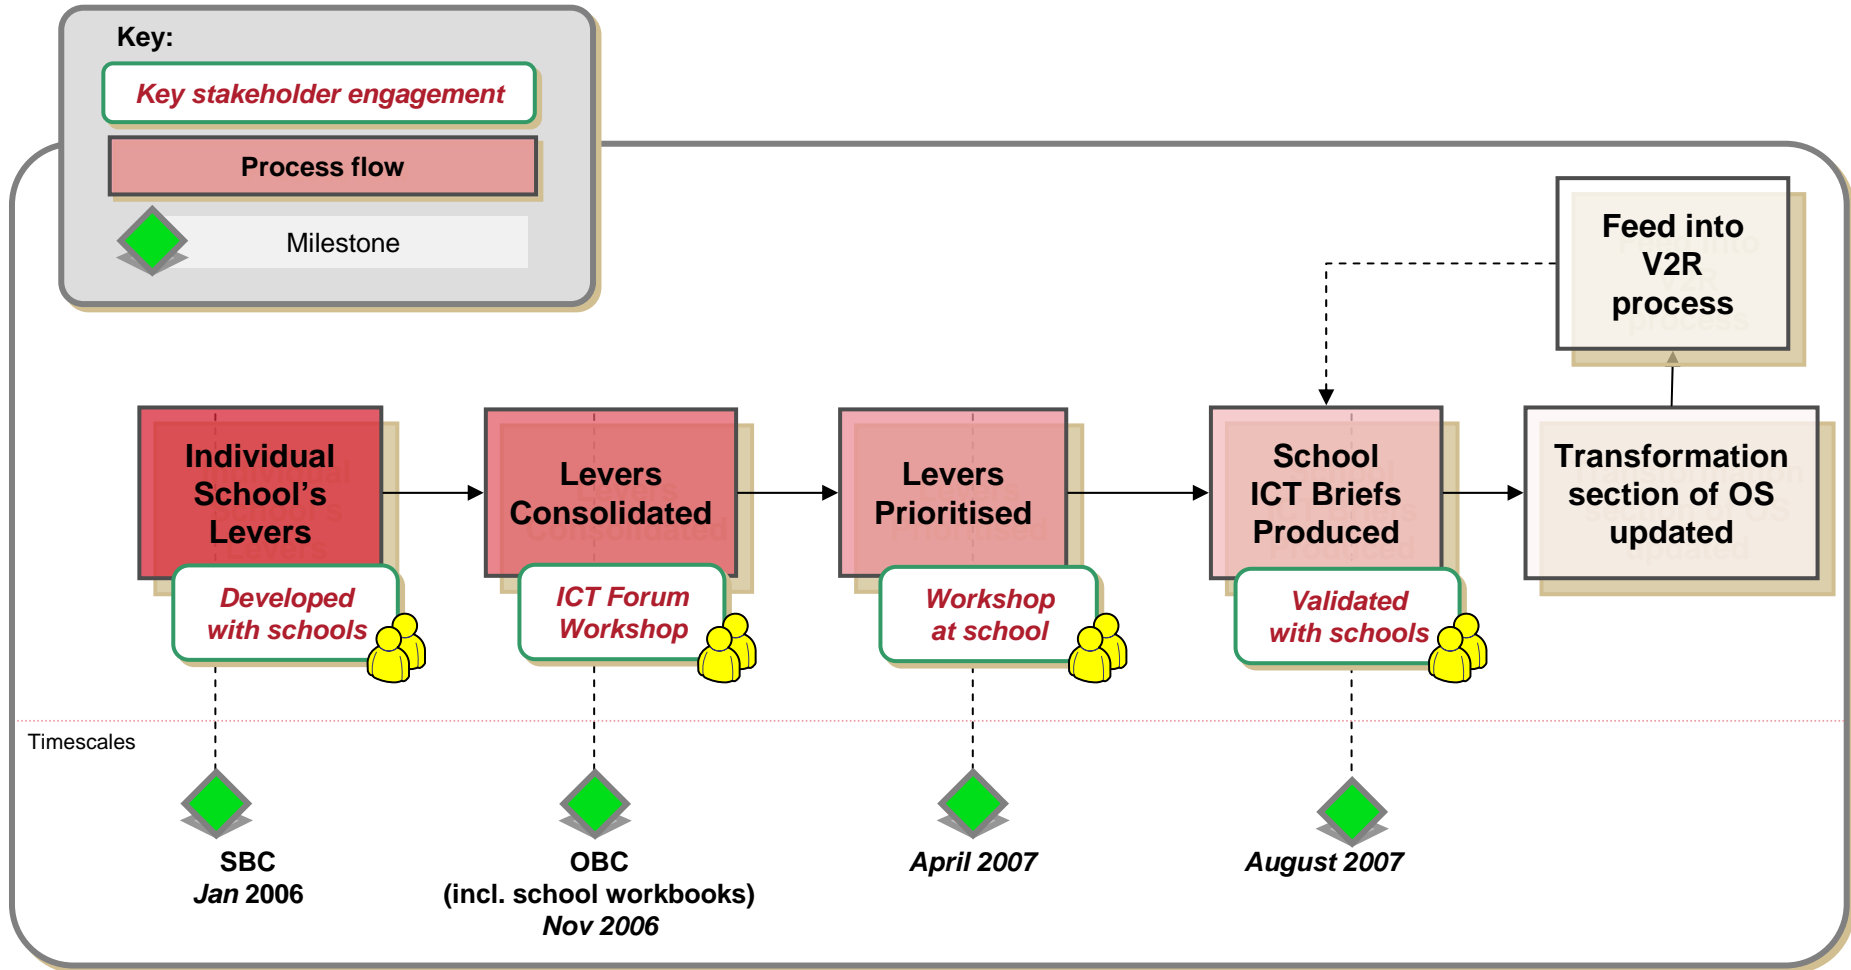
Key:

Key stakeholder engagement

Process flow

Milestone

Feed into V2R process

Individual School's Levers

Developed with schools

Levers Consolidated

ICT Forum Workshop

Levers Prioritised

Workshop at school

School ICT Briefs Produced

Validated with schools

Transformation section of OS updated

Timescales

SBC
Jan 2006

OBC
(incl. school workbooks)
Nov 2006

April 2007

August 2007